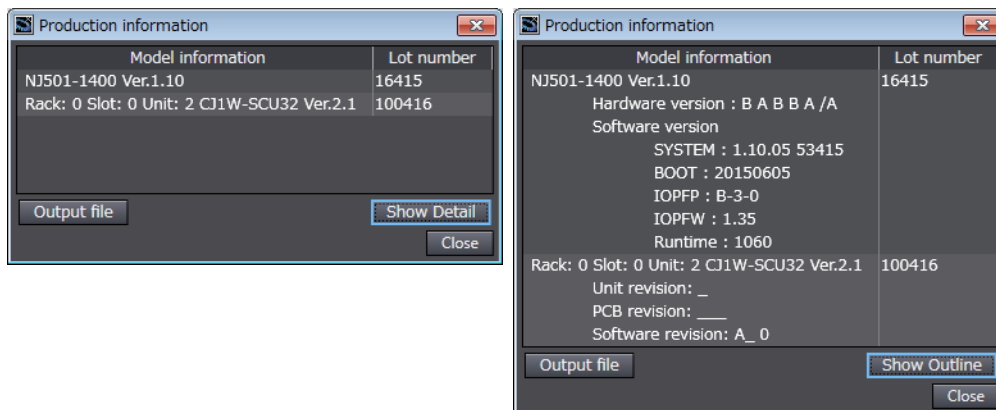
Production information

| Model information | Lot number |
|---|---|
| NJ501-1400 Ver.1.10 | 16415 |
| Rack: 0 Slot: 0 Unit: 2 CJ1W-SCU32 Ver.2.1 | 100416 |

Output file

Show Detail

Close

Production information

| Model information | Lot number |
|---|---|
| NJ501-1400 Ver.1.10<br>Hardware version : B A B B A /A<br>Software version<br>SYSTEM : 1.10.05 53415<br>BOOT : 20150605<br>IOPFP : B-3-0<br>IOPFW : 1.35<br>Runtime : 1060 | 16415 |
| Rack: 0 Slot: 0 Unit: 2 CJ1W-SCU32 Ver.2.1<br>Unit revision: _<br>PCB revision: ___<br>Software revision: A_ 0 | 100416 |

Output file

Show Outline

Close